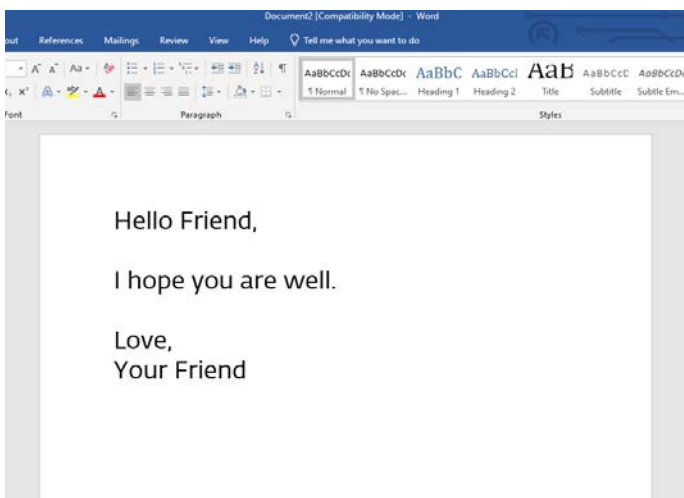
Document2 [Compatibility Mode] - Word

out References Mailings Review View Help Tell me what you want to do

Font Paragraph Styles

AaBbCcDc ¶ Normal
AaBbCcDc ¶ No Spac...
AaBbC Heading 1
AaBbCcl Heading 2
AaB Title
AaBbCcC Subtitle
AaBbCcDi Subtle Em...

Hello Friend,

I hope you are well.

Love,
Your Friend